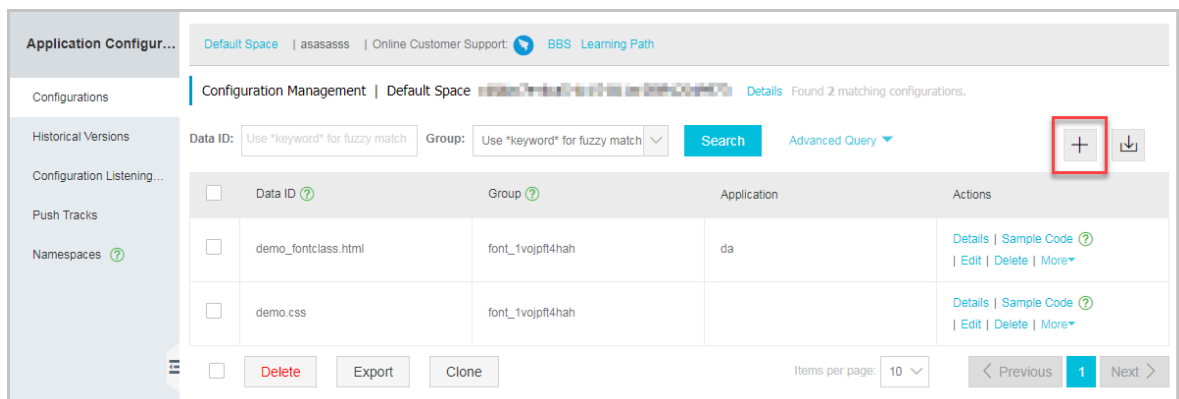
Application Configur...

Configurations

Historical Versions

Configuration Listening...

Push Tracks

Namespaces ?

Default Space | asasasss | Online Customer Support: BBS Learning Path

Configuration Management | Default Space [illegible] Details Found 2 matching configurations.

Data ID: Use *keyword* for fuzzy match Group: Use *keyword* for fuzzy match Search Advanced Query

+

| | Data ID ? | Group ? | Application | Actions |
|---|---|---|---|---|
| | demo_fontclass.html | font_1vojpft4hah | da | Details \| Sample Code ? \| Edit \| Delete \| More |
| | demo.css | font_1vojpft4hah | | Details \| Sample Code ? \| Edit \| Delete \| More |

Delete Export Clone Items per page: 10 < Previous 1 Next >